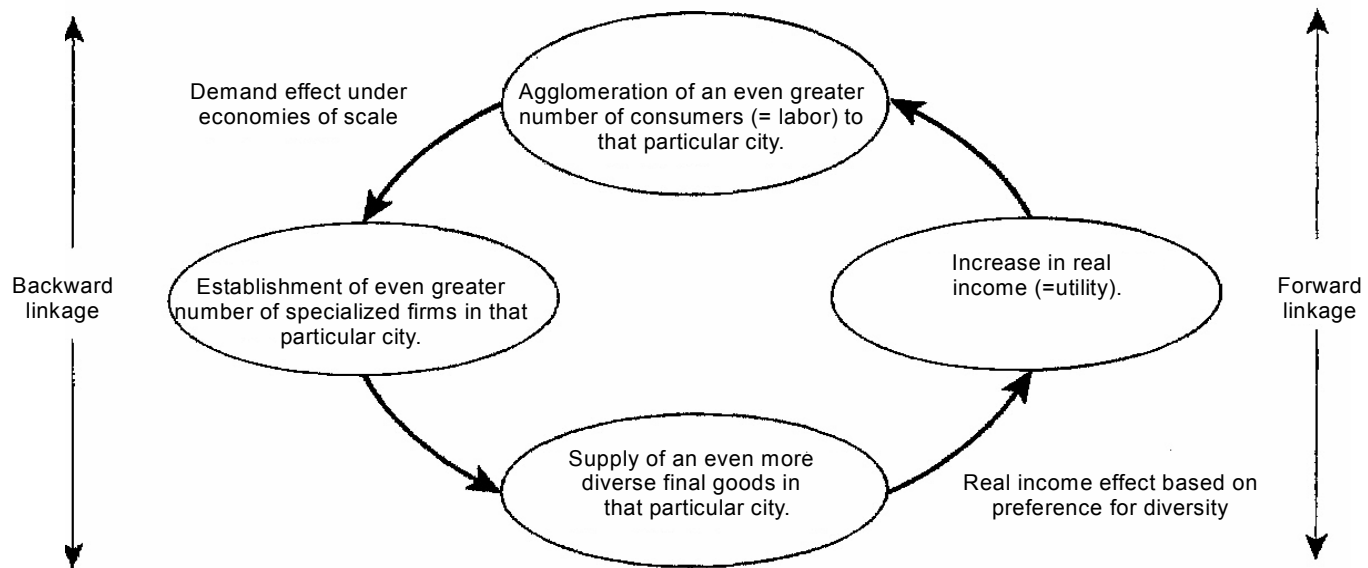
Demand effect under economies of scale

Agglomeration of an even greater number of consumers (= labor) to that particular city.

Backward linkage

Establishment of even greater number of specialized firms in that particular city.

Increase in real income (=utility).

Forward linkage

Supply of an even more diverse final goods in that particular city.

Real income effect based on preference for diversity